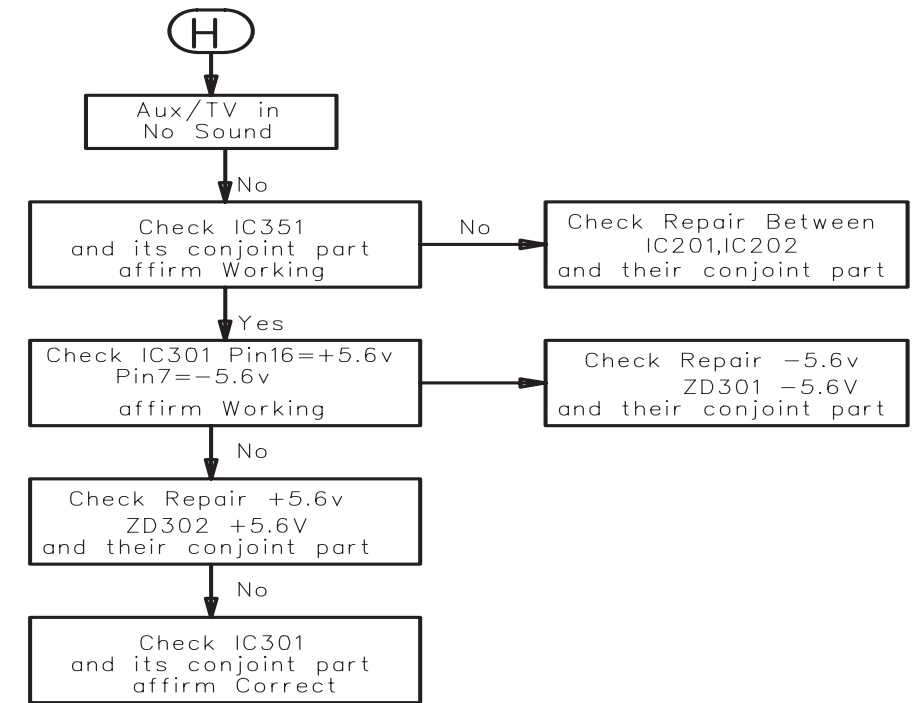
H

Aux/TV in
No Sound

No

Check IC351
and its conjoint part
affirm Working

No

Check Repair Between
IC201,IC202
and their conjoint part

Yes

Check IC301 Pin16=+5.6v
Pin7=−5.6v
affirm Working

Check Repair −5.6v
ZD301 −5.6V
and their conjoint part

No

Check Repair +5.6v
ZD302 +5.6V
and their conjoint part

No

Check IC301
and its conjoint part
affirm Correct